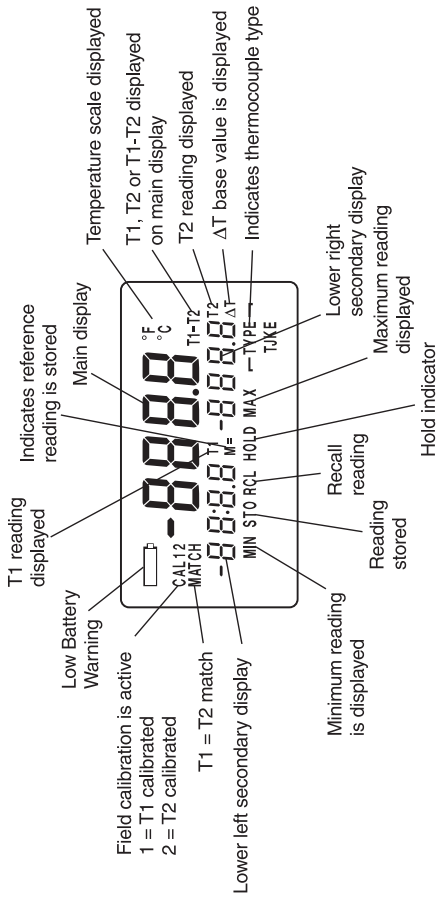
Temperature scale displayed

T1, T2 or T1-T2 displayed on main display

T2 reading displayed

ΔT base value is displayed

Indicates thermocouple type

Main display

Indicates reference reading is stored

T1 reading displayed

Low Battery Warning

Field calibration is active
1 = T1 calibrated
2 = T2 calibrated

T1 = T2 match

Lower left secondary display

Minimum reading is displayed

Reading stored

Recall reading

Hold indicator

Maximum reading displayed

Lower right secondary display

°F °C T1-T2 T1 T2 ΔT M= CAL12 MATCH MIN STO RCL HOLD MAX TYPE TJKE